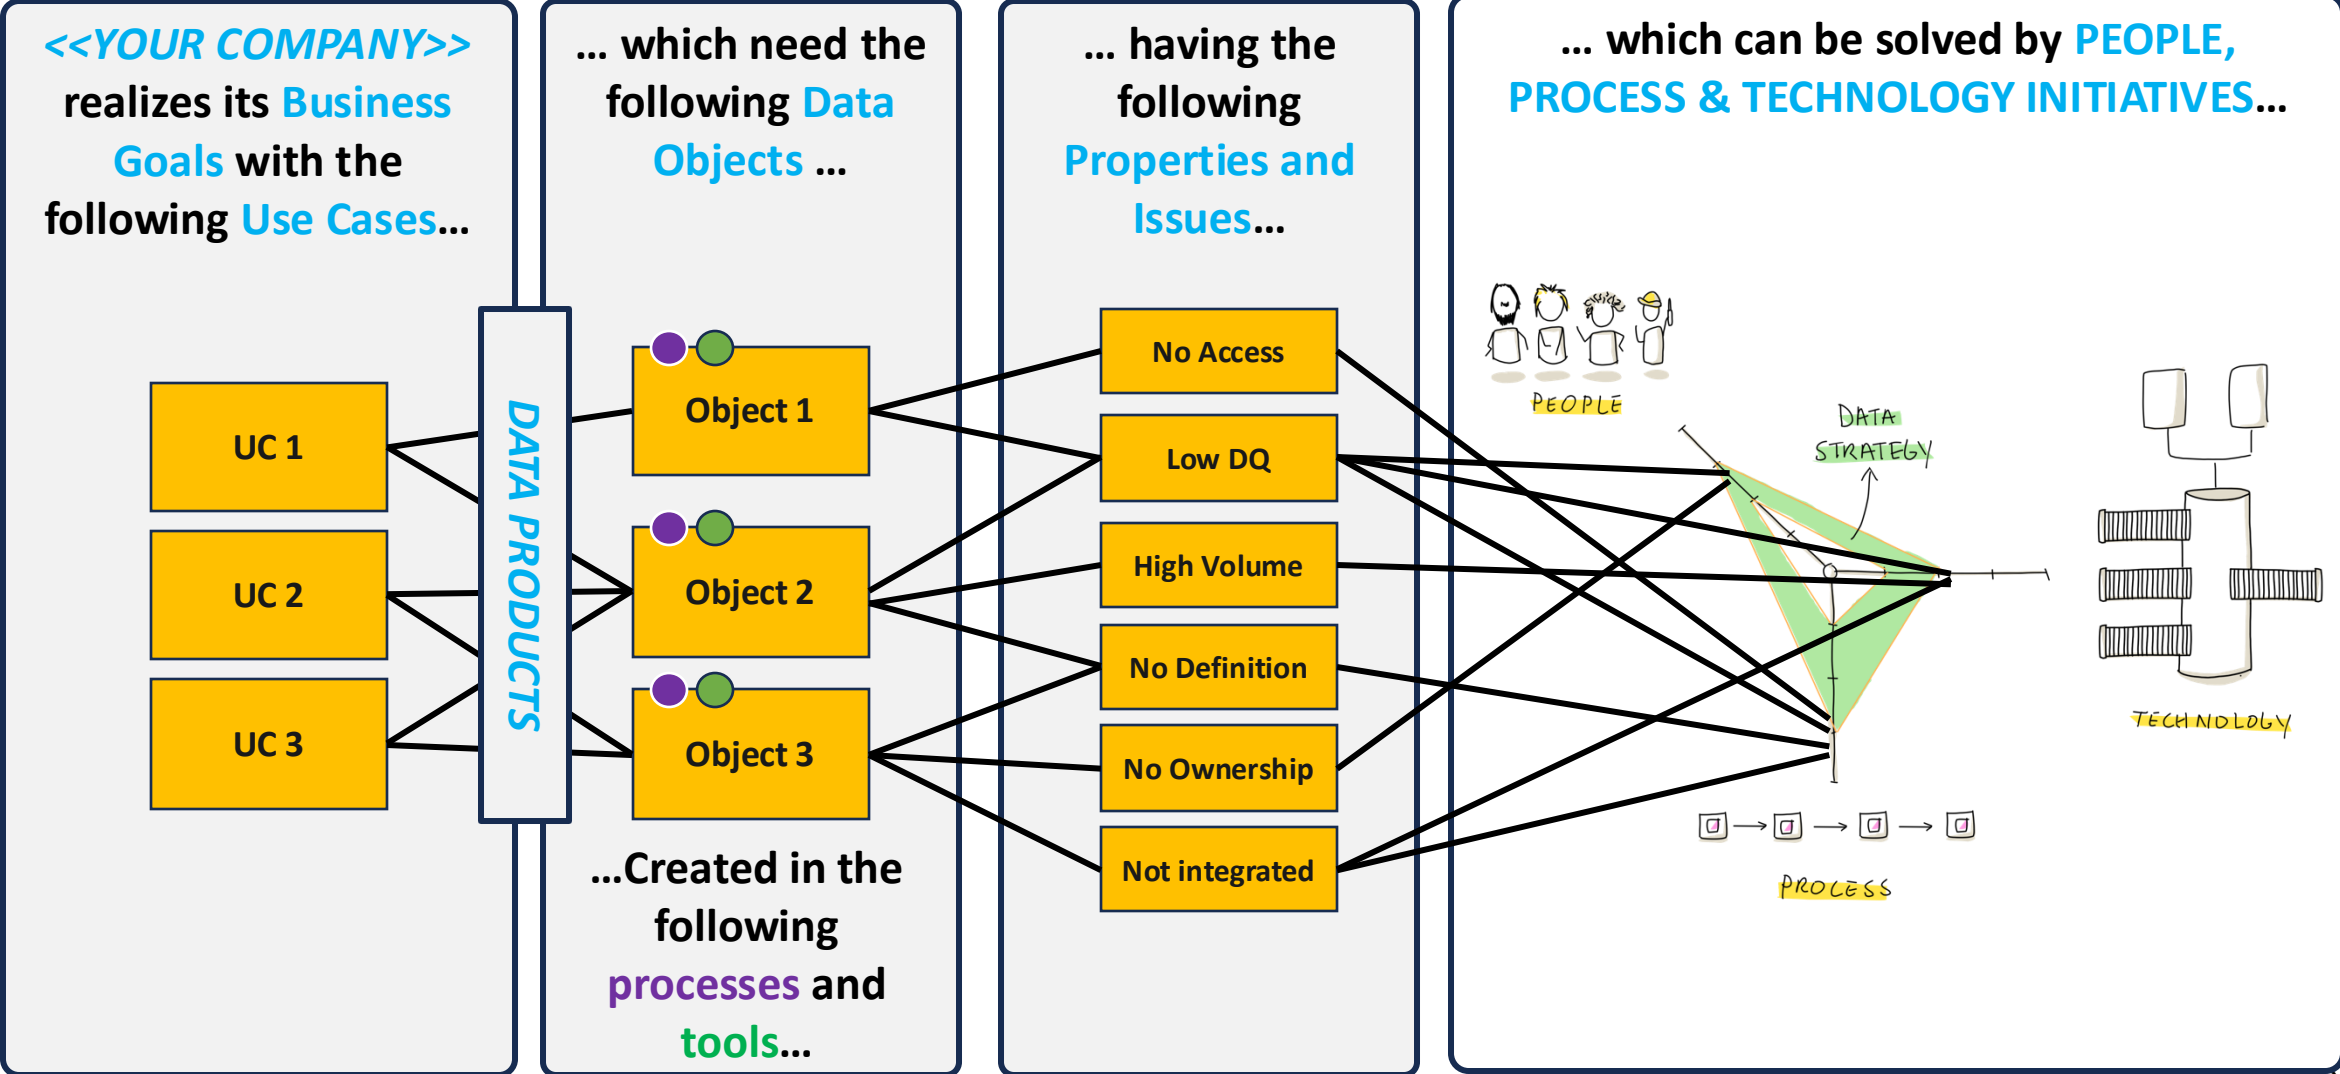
<<YOUR COMPANY>> realizes its Business Goals with the following Use Cases…

UC 1

UC 2

UC 3

DATA PRODUCTS

… which need the following Data Objects …

Object 1

Object 2

Object 3

…Created in the following processes and tools…

… having the following Properties and Issues…

No Access

Low DQ

High Volume

No Definition

No Ownership

Not integrated

… which can be solved by PEOPLE, PROCESS & TECHNOLOGY INITIATIVES…

PEOPLE

DATA STRATEGY

TECHNOLOGY

PROCESS